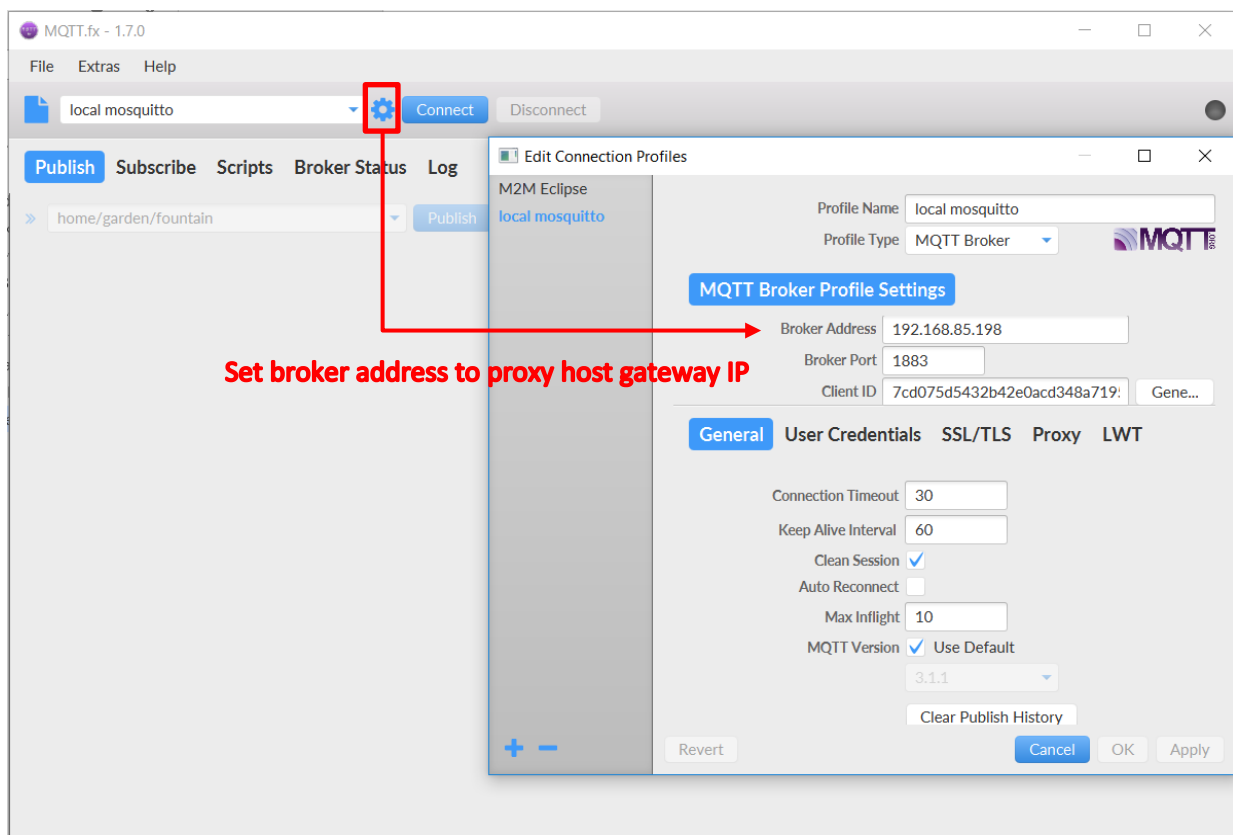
MQTT.fx - 1.7.0

File Extras Help

local mosquitto Connect Disconnect

Publish Subscribe Scripts Broker Status Log

home/garden/fountain Publish

Edit Connection Profiles

M2M Eclipse
local mosquitto

Profile Name local mosquitto
Profile Type MQTT Broker

MQTT

MQTT Broker Profile Settings

Broker Address 192.168.85.198
Broker Port 1883
Client ID 7cd075d5432b42e0acd348a719: Gene...

Set broker address to proxy host gateway IP

General User Credentials SSL/TLS Proxy LWT

Connection Timeout 30
Keep Alive Interval 60
Clean Session ✓
Auto Reconnect
Max Inflight 10
MQTT Version ✓ Use Default
3.1.1

Clear Publish History

+ −

Revert Cancel OK Apply